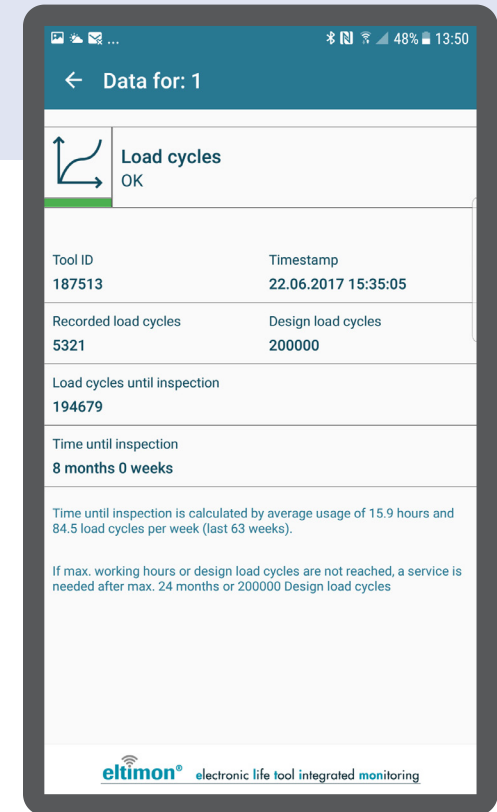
48% 13:50

← Data for: 1

Load cycles
OK

Tool ID
187513

Timestamp
22.06.2017 15:35:05

Recorded load cycles
5321

Design load cycles
200000

Load cycles until inspection
194679

Time until inspection
8 months 0 weeks

Time until inspection is calculated by average usage of 15.9 hours and 84.5 load cycles per week (last 63 weeks).

If max. working hours or design load cycles are not reached, a service is needed after max. 24 months or 200000 Design load cycles

eltimon® electronic life tool integrated monitoring